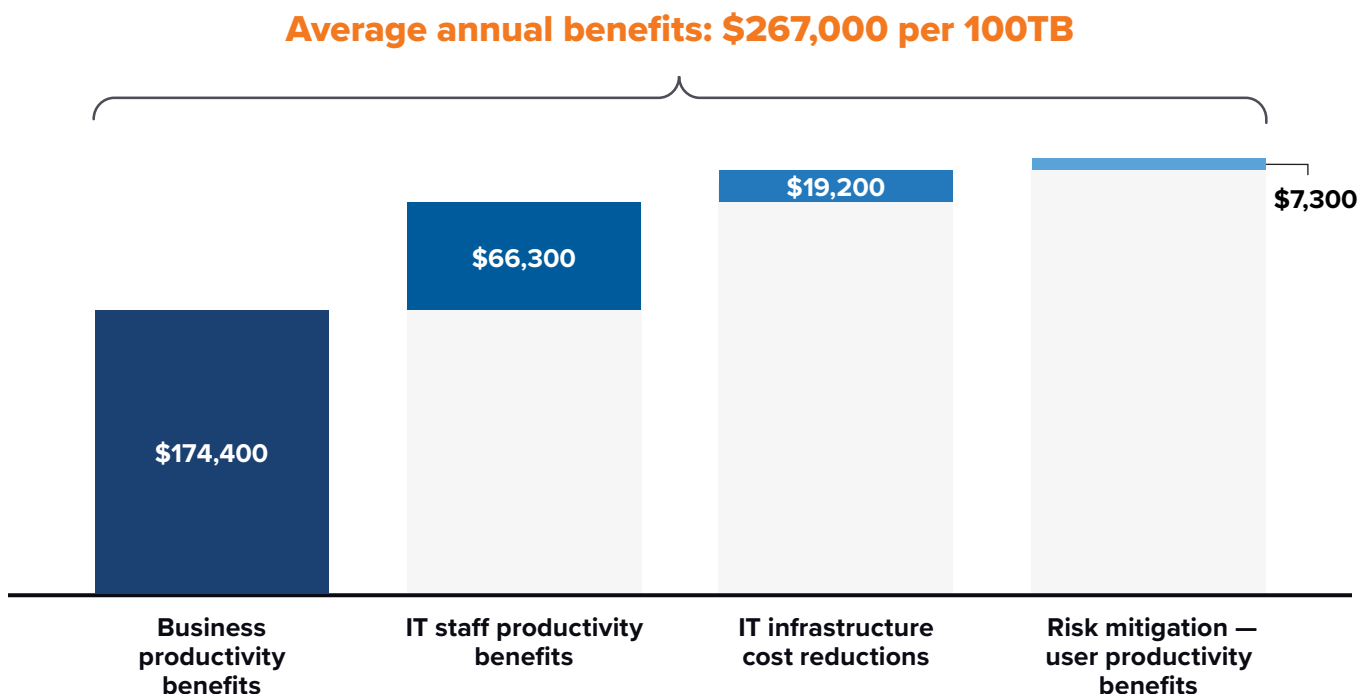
Average annual benefits: $267,000 per 100TB

$174,400

$66,300

$19,200

$7,300

Business productivity benefits

IT staff productivity benefits

IT infrastructure cost reductions

Risk mitigation — user productivity benefits